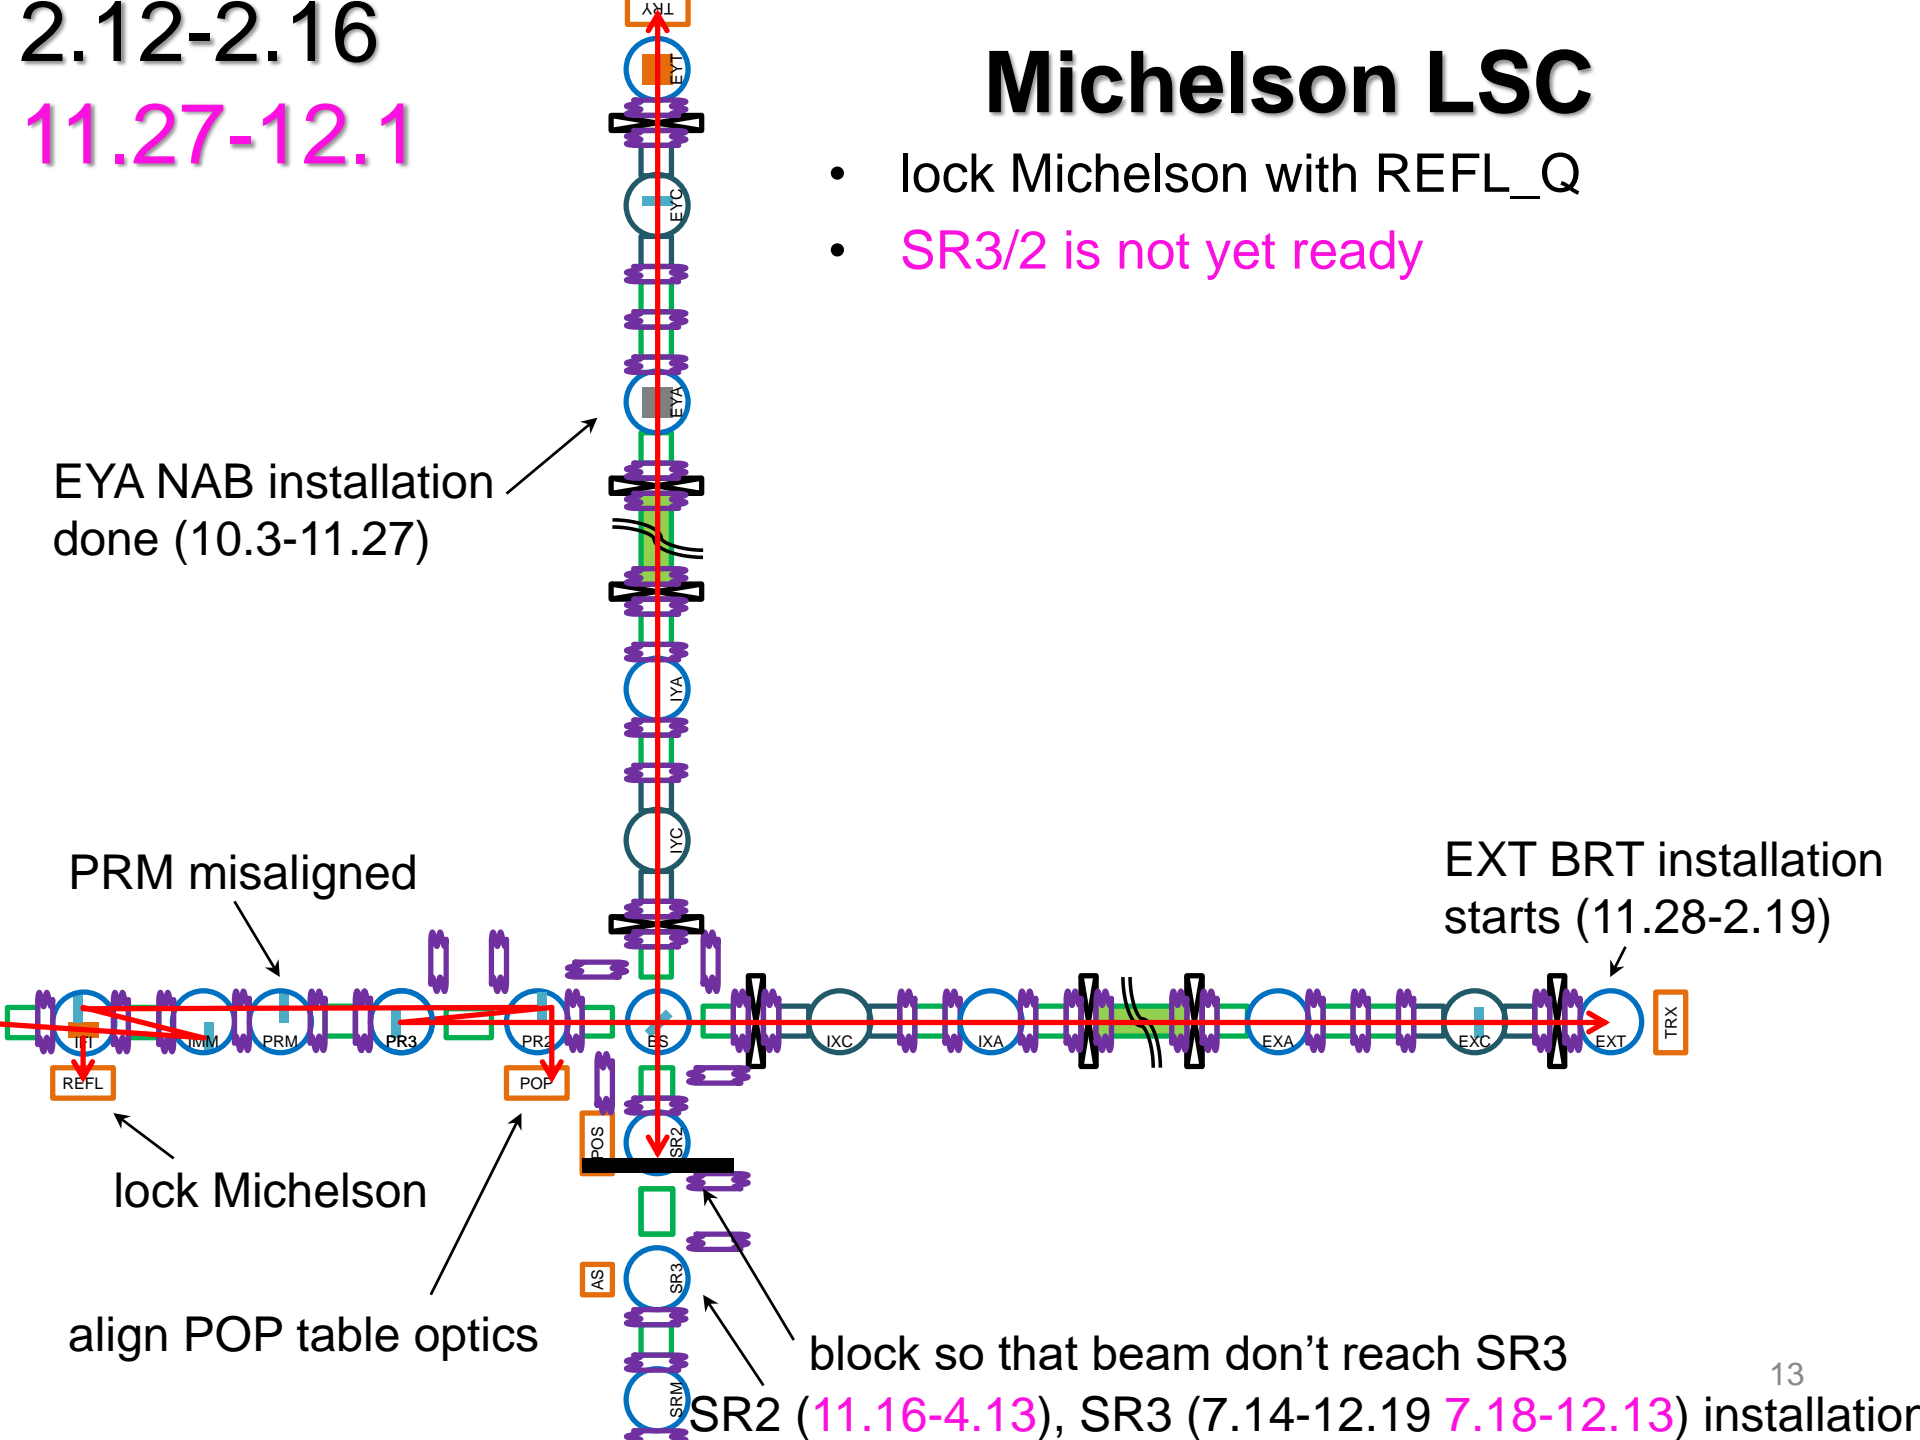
2.12-2.16
11.27-12.1

Michelson LSC

• lock Michelson with REFL_Q
• SR3/2 is not yet ready

TRY
EYT
EYC
EYA
IYA
IYC

EYA NAB installation done (10.3-11.27)

PRM misaligned

EXT BRT installation starts (11.28-2.19)

TFI
IMM
PRM
PR3
PR2
BS
IXC
IXA
EXA
EXC
EXT
TRX

REFL
POP
POS
SR2
AS
SR3
SRM

lock Michelson

align POP table optics

block so that beam don't reach SR3

SR2 (11.16-4.13), SR3 (7.14-12.19 7.18-12.13) installation

13